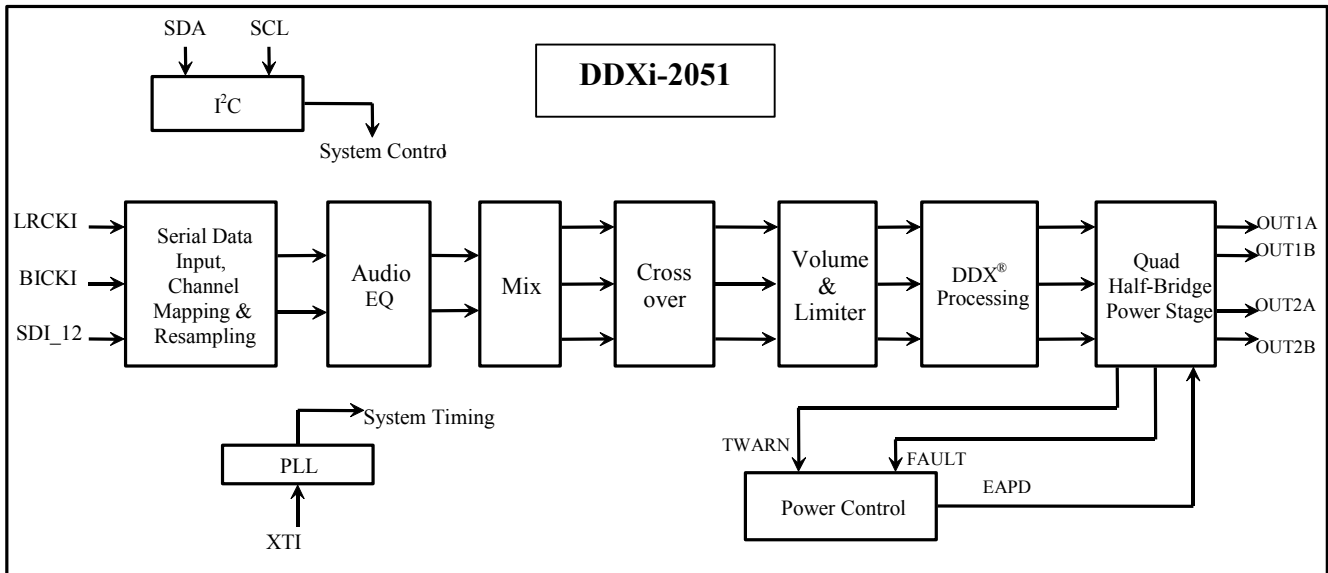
SDA SCL

$I^2C$

System Control

DDXi-2051

LRCKI

BICKI

SDI_12

Serial Data Input, Channel Mapping & Resampling

Audio EQ

Mix

Cross over

Volume & Limiter

DDX® Processing

Quad Half-Bridge Power Stage

OUT1A

OUT1B

OUT2A

OUT2B

System Timing

PLL

XTI

TWARN

FAULT

EAPD

Power Control